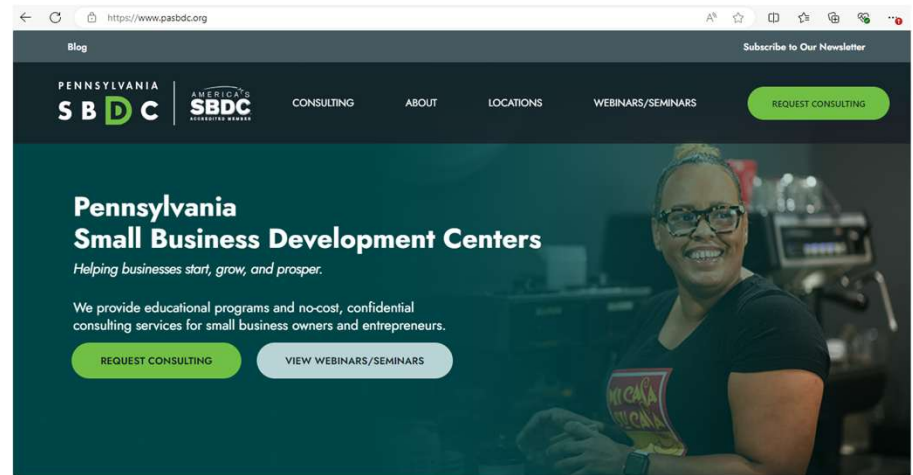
https://www.pasbdc.org

Blog

Subscribe to Our Newsletter

PENNSYLVANIA
SBDC

AMERICA'S SBDC ACCREDITED MEMBER

CONSULTING

ABOUT

LOCATIONS

WEBINARS/SEMINARS

REQUEST CONSULTING

Pennsylvania
Small Business Development Centers

Helping businesses start, grow, and prosper.

We provide educational programs and no-cost, confidential consulting services for small business owners and entrepreneurs.

REQUEST CONSULTING

VIEW WEBINARS/SEMINARS